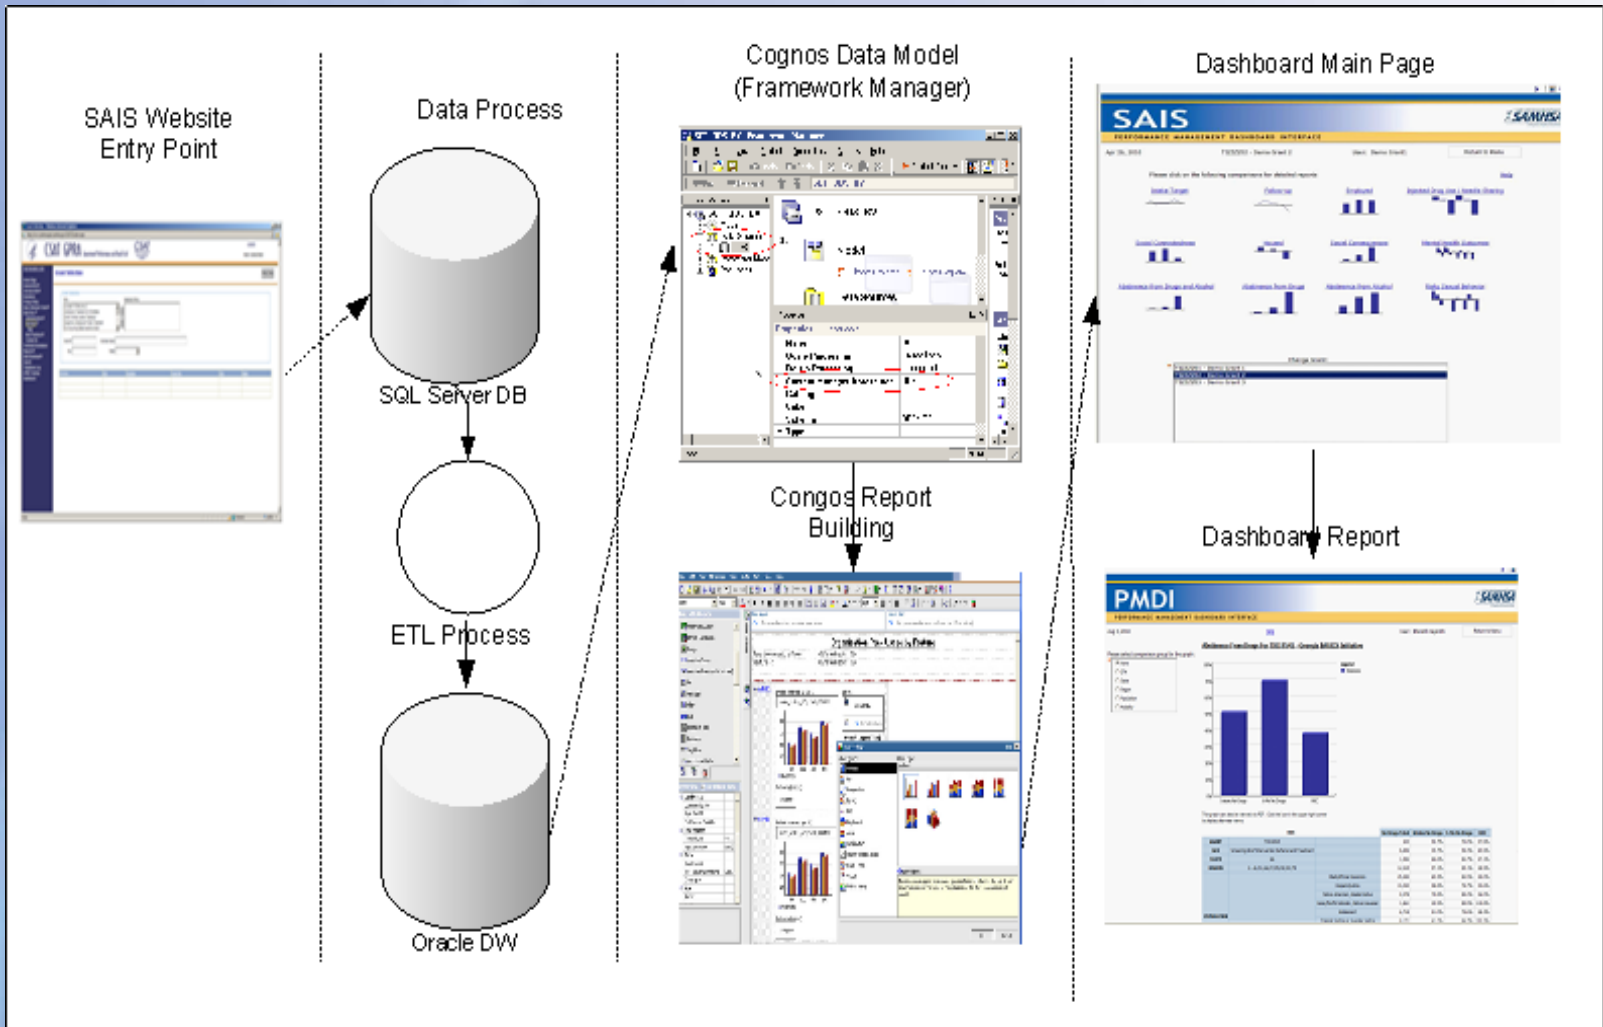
SAIS Website Entry Point

Data Process

SQL Server DB

ETL Process

Oracle DW

Cognos Data Model (Framework Manager)

Congos Report Building

Dashboard Main Page

SAIS

SAMHSA

Dashboard Report

PMDI

SAMHSA